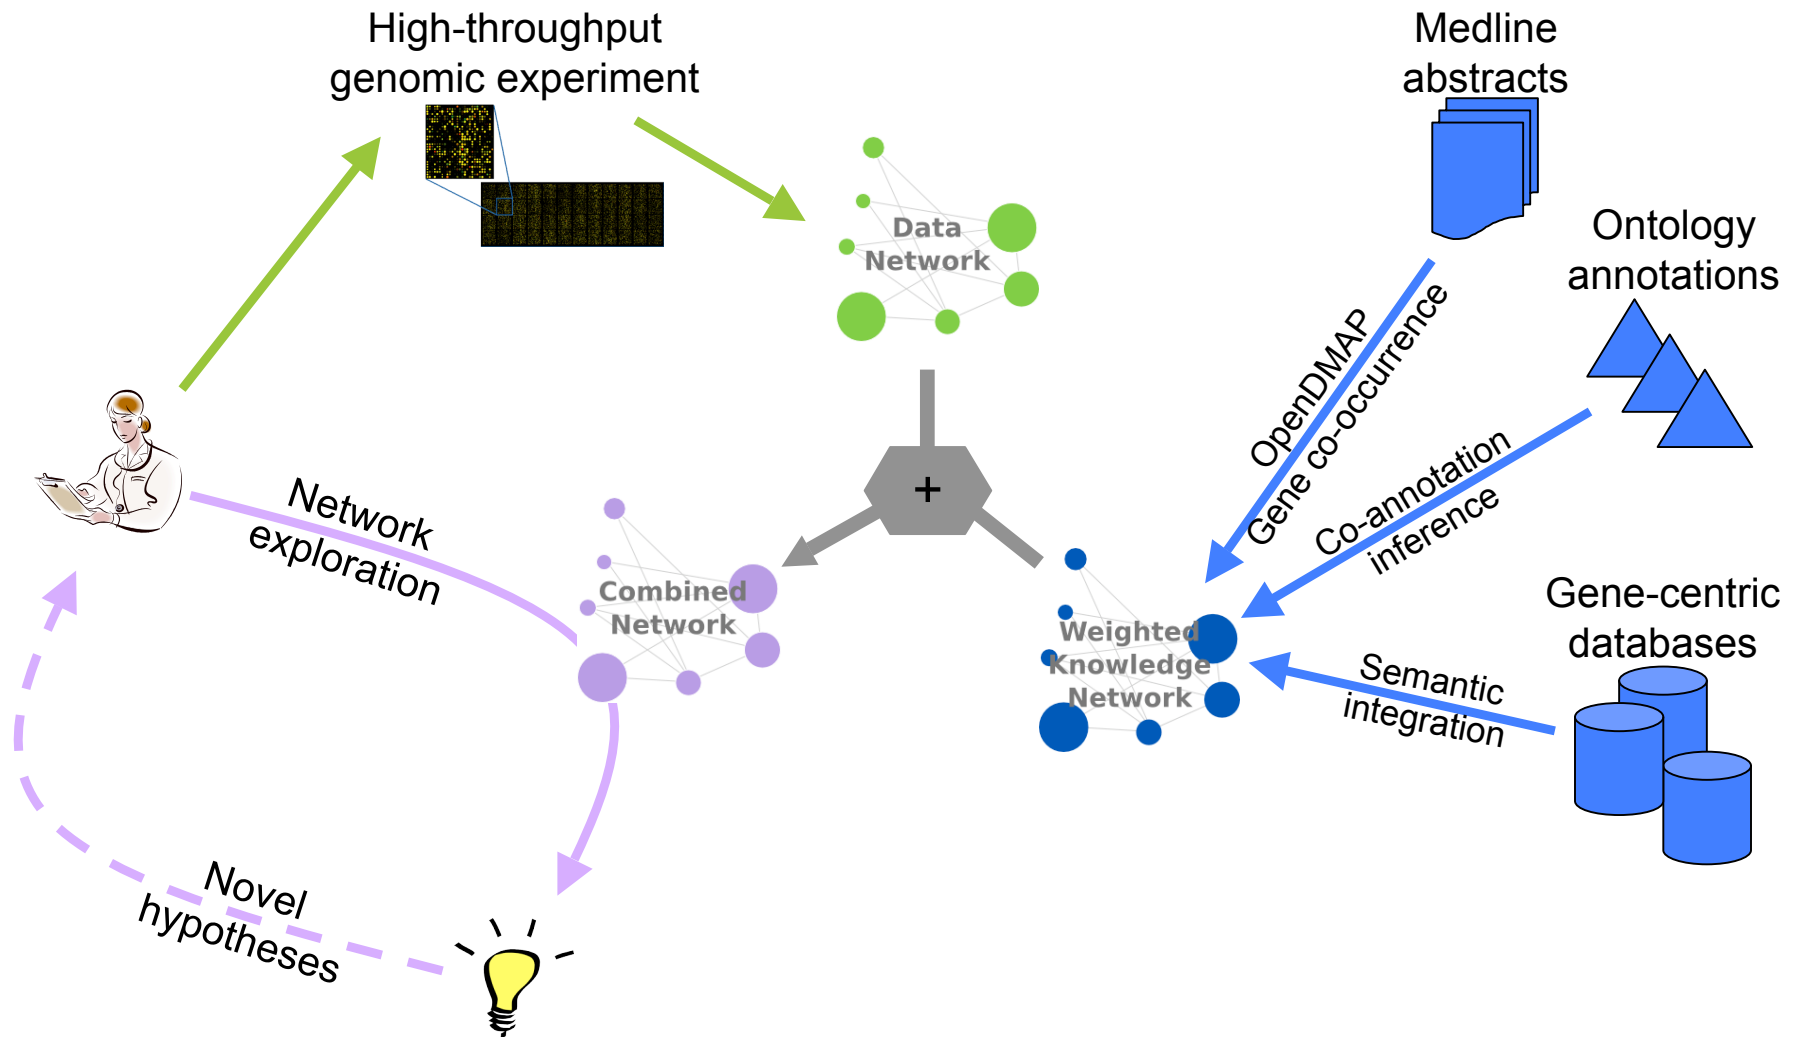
High-throughput genomic experiment

Medline abstracts

Data Network

Ontology annotations

OpenDMAP
Gene co-occurrence

+

Co-annotation inference

Network exploration

Combined Network

Weighted Knowledge Network

Gene-centric databases

Semantic integration

Novel hypotheses